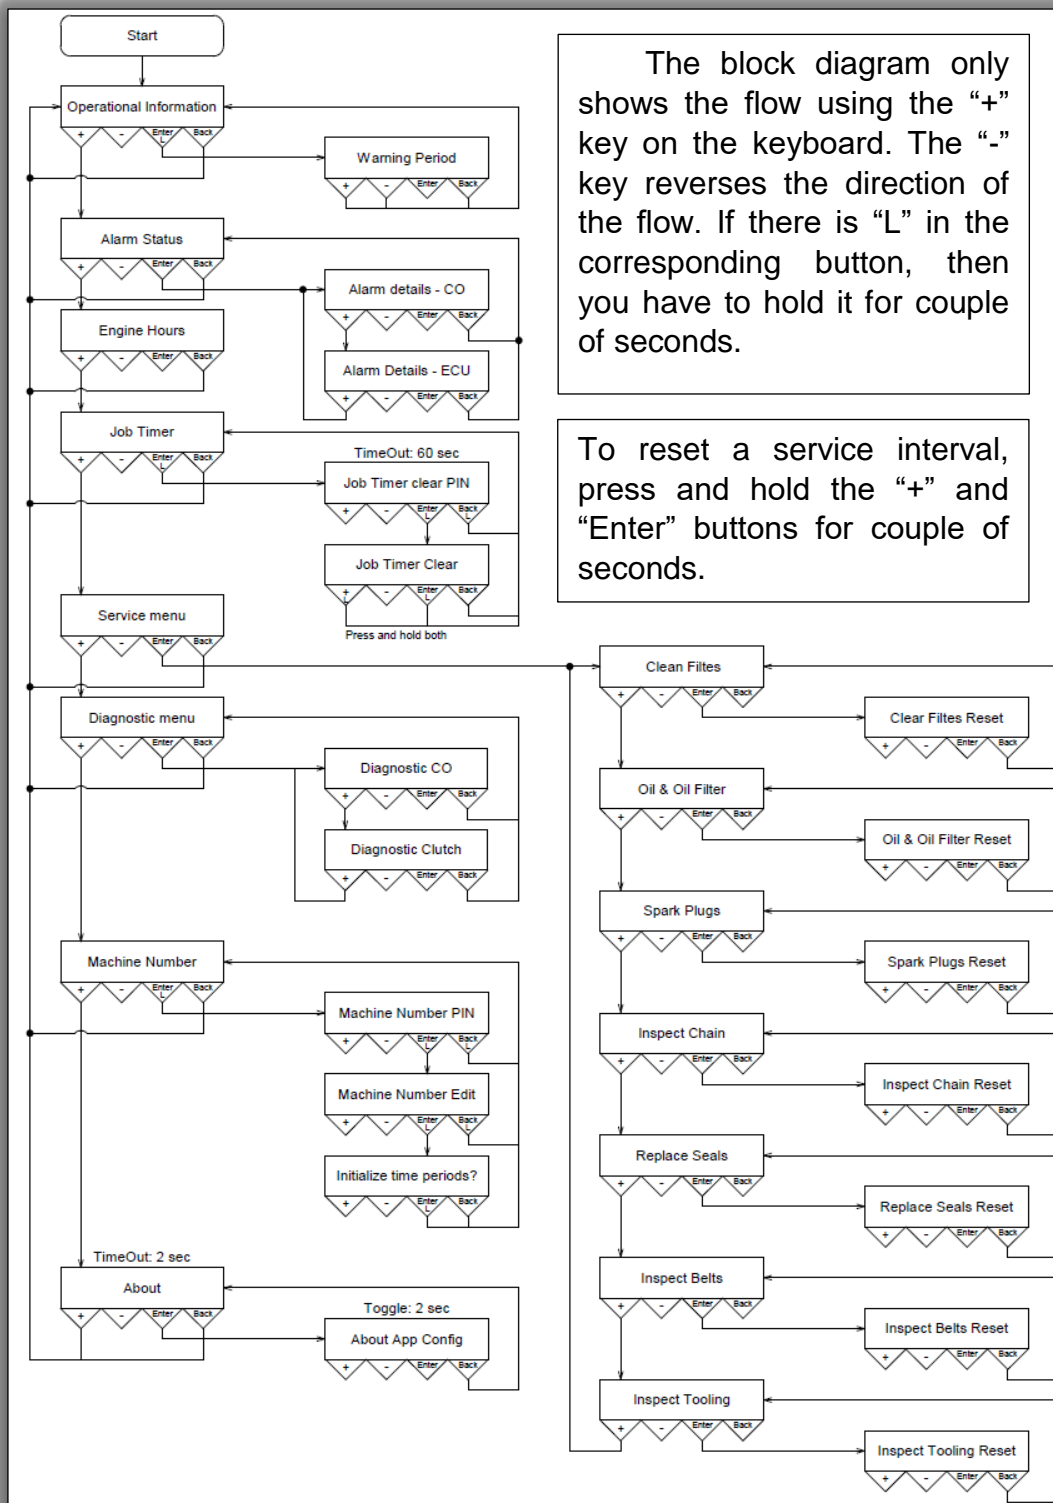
The block diagram only shows the flow using the “+” key on the keyboard. The “-” key reverses the direction of the flow. If there is “L” in the corresponding button, then you have to hold it for couple of seconds.

To reset a service interval, press and hold the “+” and “Enter” buttons for couple of seconds.

Start

Operational Information
+ - Enter L Back

Warning Period
+ - Enter Back

Alarm Status
+ - Enter Back

Alarm details - CO
+ - Enter Back

Engine Hours
+ - Enter Back

Alarm Details - ECU
+ - Enter Back

Job Timer
+ - Enter L Back

TimeOut: 60 sec

Job Timer clear PIN
+ - Enter Back

Job Timer Clear
+ - Enter Back

Press and hold both

Service menu
+ - Enter Back

Diagnostic menu
+ - Enter Back

Diagnostic CO
+ - Enter Back

Diagnostic Clutch
+ - Enter Back

Machine Number
+ - Enter L Back

Machine Number PIN
+ - Enter Back

Machine Number Edit
+ - Enter L Back

Initialize time periods?
+ - Enter L Back

TimeOut: 2 sec

About
+ - Enter L Back

Toggle: 2 sec

About App Config
+ - Enter Back

Clean Filtes
+ - Enter Back

Clear Filtes Reset
+ - Enter Back

Oil & Oil Filter
+ - Enter Back

Oil & Oil Filter Reset
+ - Enter Back

Spark Plugs
+ - Enter Back

Spark Plugs Reset
+ - Enter Back

Inspect Chain
+ - Enter Back

Inspect Chain Reset
+ - Enter Back

Replace Seals
+ - Enter Back

Replace Seals Reset
+ - Enter Back

Inspect Belts
+ - Enter Back

Inspect Belts Reset
+ - Enter Back

Inspect Tooling
+ - Enter Back

Inspect Tooling Reset
+ - Enter Back